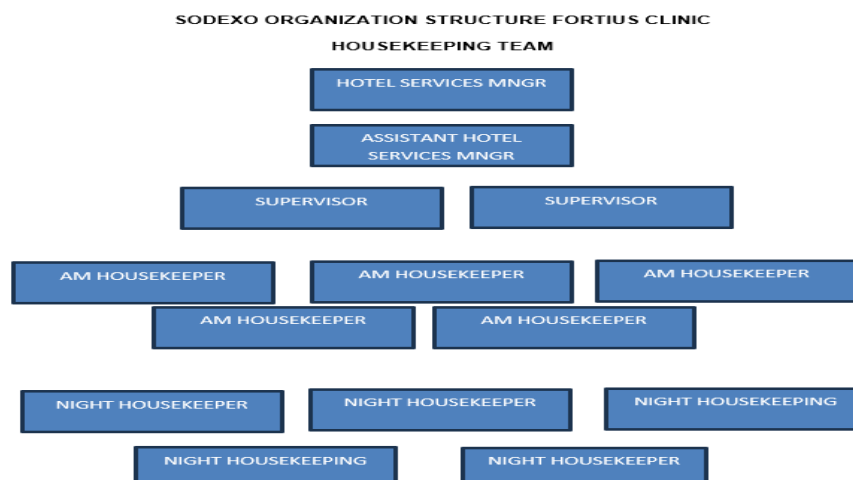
SODEXO ORGANIZATION STRUCTURE FORTIUS CLINIC

HOUSEKEEPING TEAM

HOTEL SERVICES MNGR

ASSISTANT HOTEL SERVICES MNGR

SUPERVISOR

SUPERVISOR

AM HOUSEKEEPER

AM HOUSEKEEPER

AM HOUSEKEEPER

AM HOUSEKEEPER

AM HOUSEKEEPER

NIGHT HOUSEKEEPER

NIGHT HOUSEKEEPER

NIGHT HOUSEKEEPING

NIGHT HOUSEKEEPING

NIGHT HOUSEKEEPER